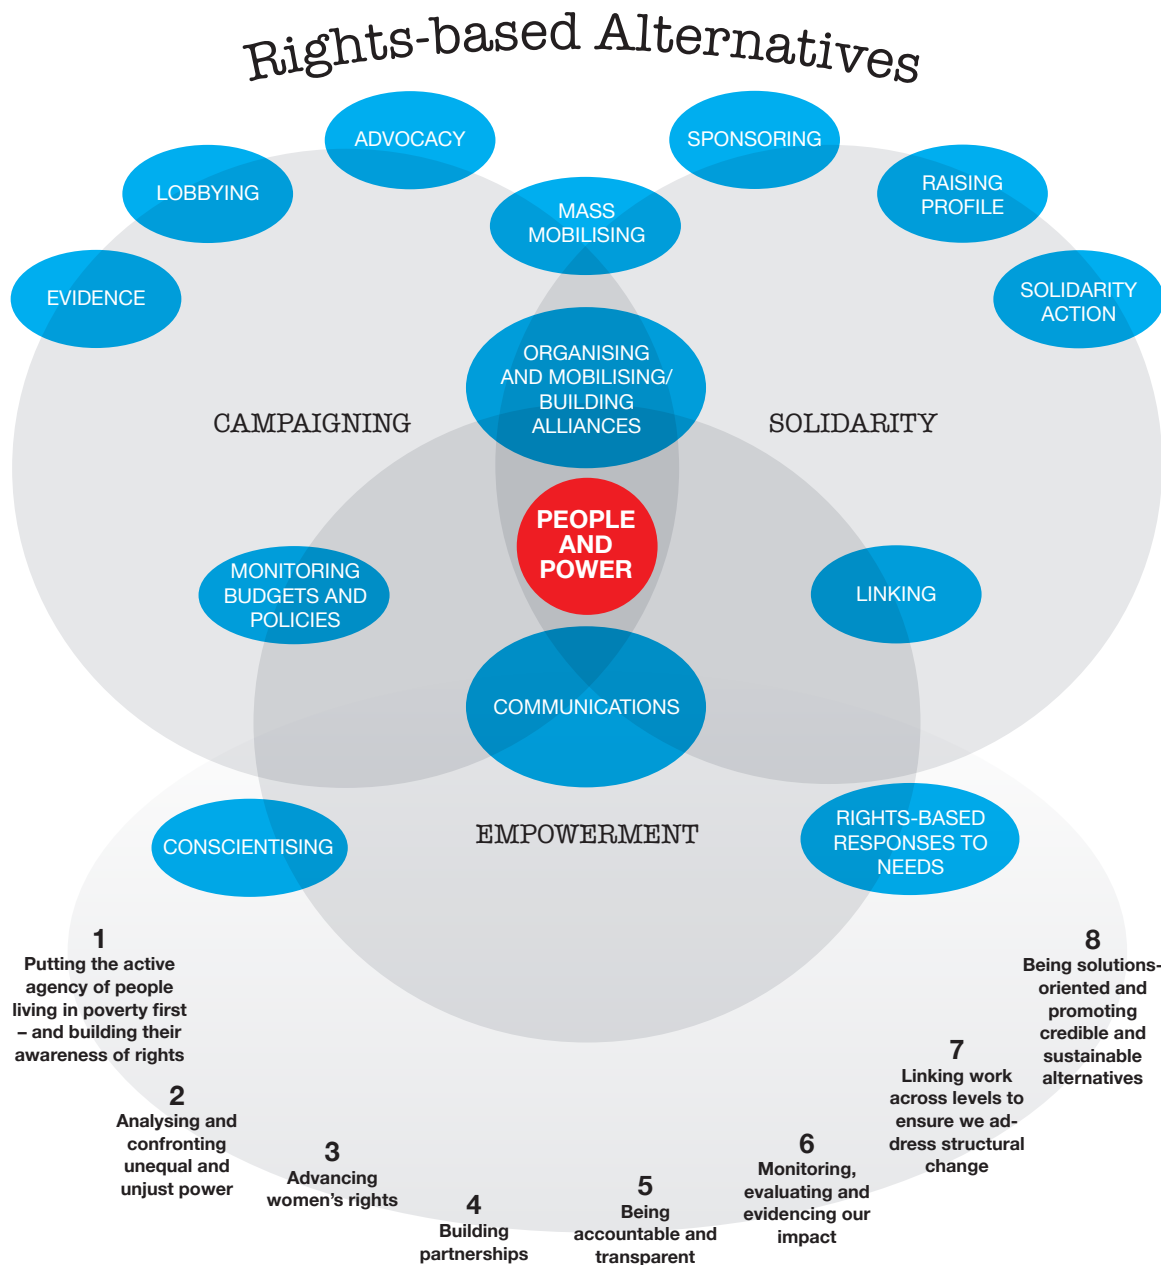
Rights-based Alternatives

ADVOCACY

SPONSORING

LOBBYING

RAISING PROFILE

MASS MOBILISING

EVIDENCE

SOLIDARITY ACTION

ORGANISING AND MOBILISING/ BUILDING ALLIANCES

CAMPAIGNING

SOLIDARITY

PEOPLE AND POWER

MONITORING BUDGETS AND POLICIES

LINKING

COMMUNICATIONS

EMPOWERMENT

CONSCIENTISING

RIGHTS-BASED RESPONSES TO NEEDS

1
Putting the active agency of people living in poverty first – and building their awareness of rights

2
Analysing and confronting unequal and unjust power

3
Advancing women's rights

4
Building partnerships

5
Being accountable and transparent

6
Monitoring, evaluating and evidencing our impact

7
Linking work across levels to ensure we address structural change

8
Being solutions-oriented and promoting credible and sustainable alternatives